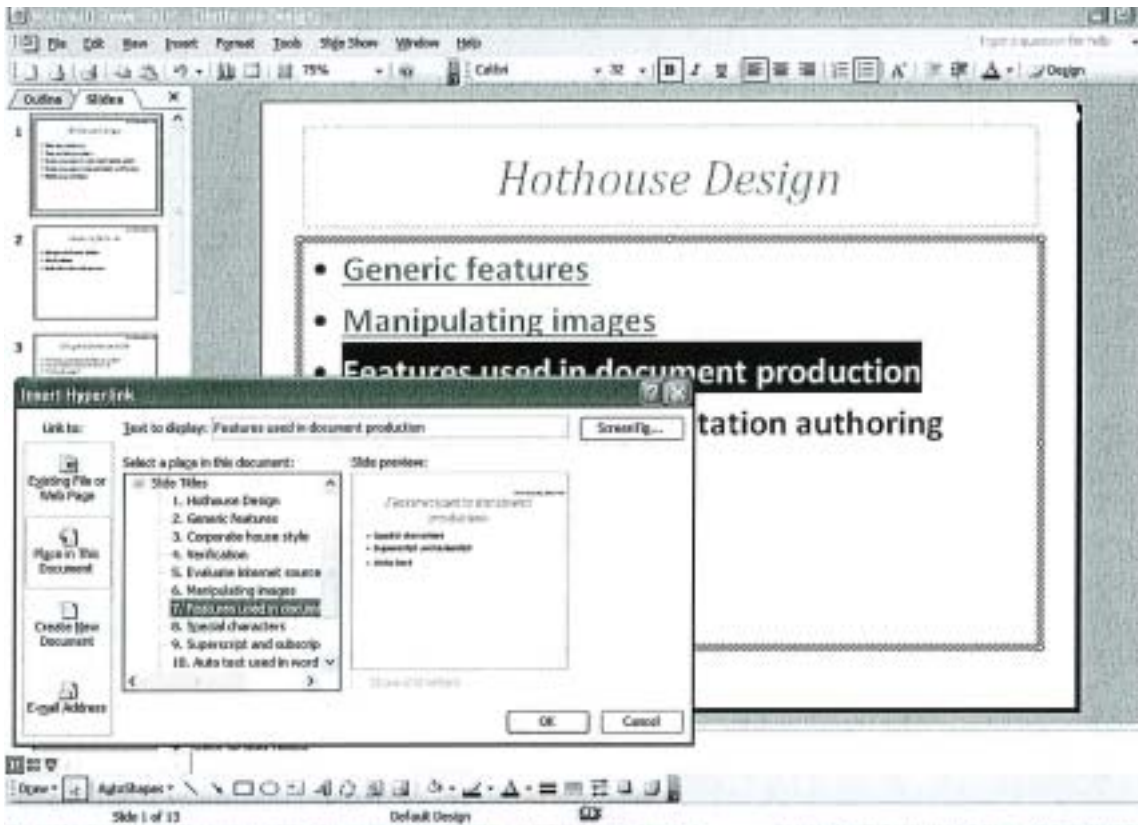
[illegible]

File Edit View Insert Format Tools Slide Show Window Help

Type a question for help

75% Calibri 32 B I U Design

Outline Slides

1

2

3

Hothouse Design

• Generic features

• Manipulating images

• Features used in document production

tation authoring

Insert Hyperlink

Link to:

Text to display: Features used in document production

ScreenTip...

Existing File or Web Page

Place in This Document

Create New Document

E-mail Address

Select a place in this document:

Slide Titles

1. Hothouse Design

2. Generic features

3. Corporate house style

4. Verification

5. Evaluate internet source

6. Manipulating images

7. Features used in docum

8. Special characters

9. Superscript and subscrip

10. Auto text used in word

Slide preview:

Features used in document production

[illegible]

OK

Cancel

Draw AutoShapes

Slide 1 of 13

Default Design